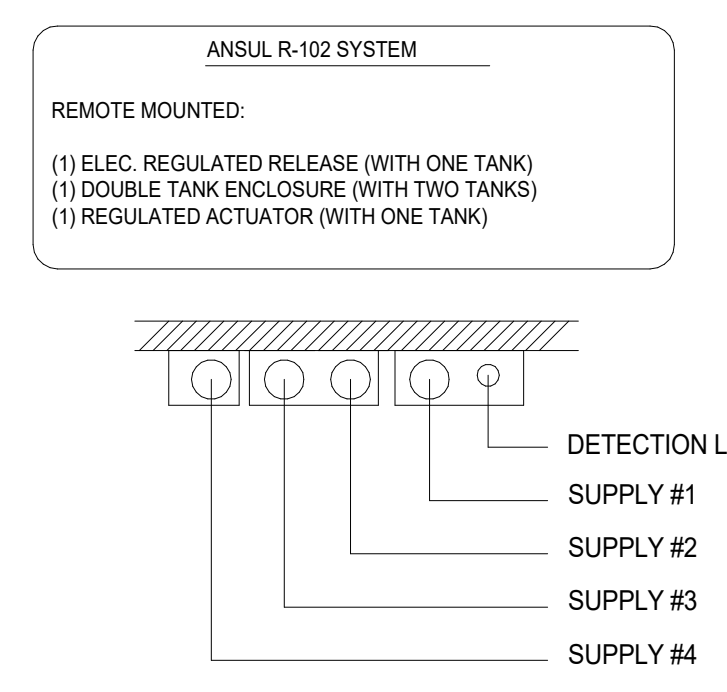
ANSUL R-102 SYSTEM

REMOTE MOUNTED:

(1) ELEC. REGULATED RELEASE (WITH ONE TANK)
(1) DOUBLE TANK ENCLOSURE (WITH TWO TANKS)
(1) REGULATED ACTUATOR (WITH ONE TANK)

DETECTION L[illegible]
SUPPLY #1
SUPPLY #2
SUPPLY #3
SUPPLY #4